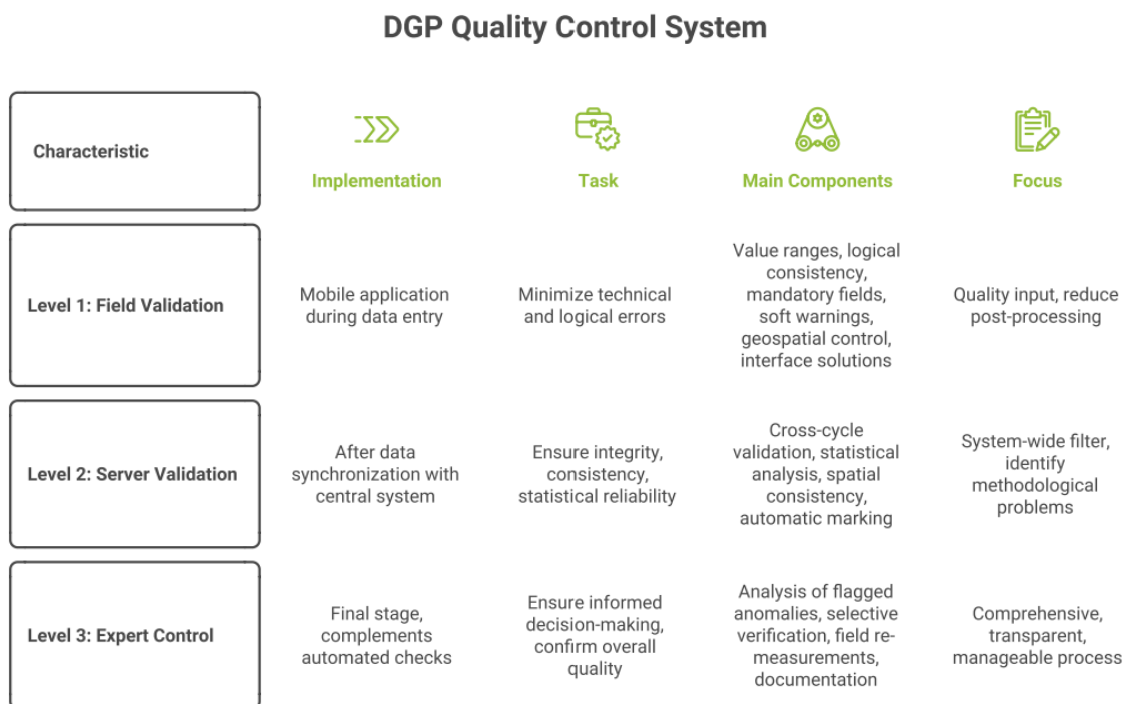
DGP Quality Control System

| Characteristic | Implementation | Task | Main Components | Focus |
|---|---|---|---|---|
| Level 1: Field Validation | Mobile application during data entry | Minimize technical and logical errors | Value ranges, logical consistency, mandatory fields, soft warnings, geospatial control, interface solutions | Quality input, reduce post-processing |
| Level 2: Server Validation | After data synchronization with central system | Ensure integrity, consistency, statistical reliability | Cross-cycle validation, statistical analysis, spatial consistency, automatic marking | System-wide filter, identify methodological problems |
| Level 3: Expert Control | Final stage, complements automated checks | Ensure informed decision-making, confirm overall quality | Analysis of flagged anomalies, selective verification, field re-measurements, documentation | Comprehensive, transparent, manageable process |